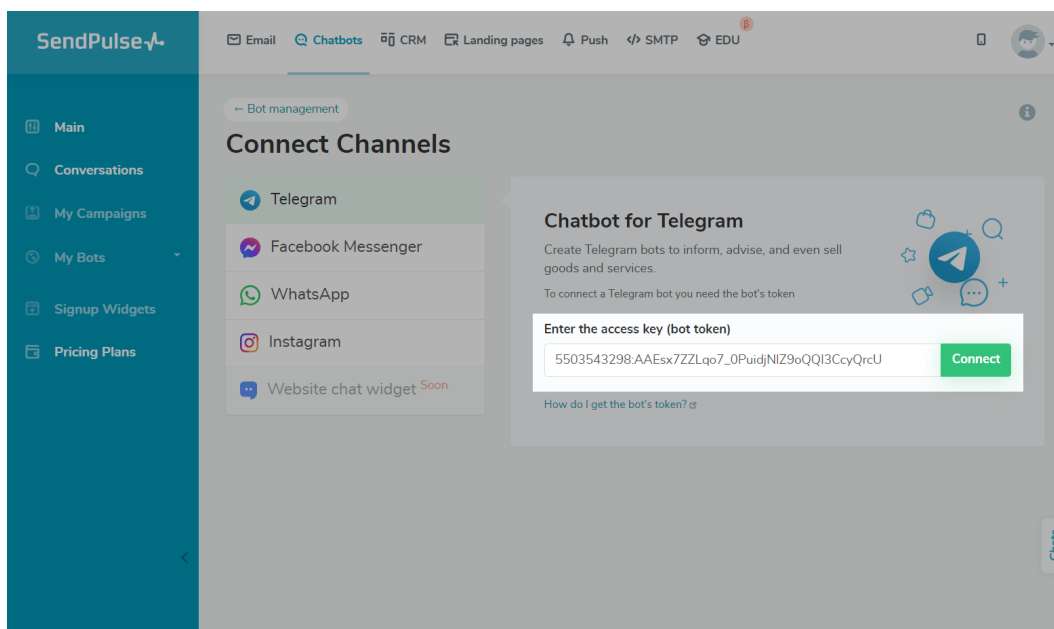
SendPulse

Email Chatbots CRM Landing pages Push SMTP EDU β

Main
Conversations
My Campaigns
My Bots
Signup Widgets
Pricing Plans

← Bot management

Connect Channels

Telegram
Facebook Messenger
WhatsApp
Instagram
Website chat widget Soon

Chatbot for Telegram

Create Telegram bots to inform, advise, and even sell goods and services.

To connect a Telegram bot you need the bot's token

Enter the access key (bot token)

5503543298:AAEsx7ZZLqo7_0PuidjNlZ9oQQI3CcyQrcU

Connect

How do I get the bot's token?